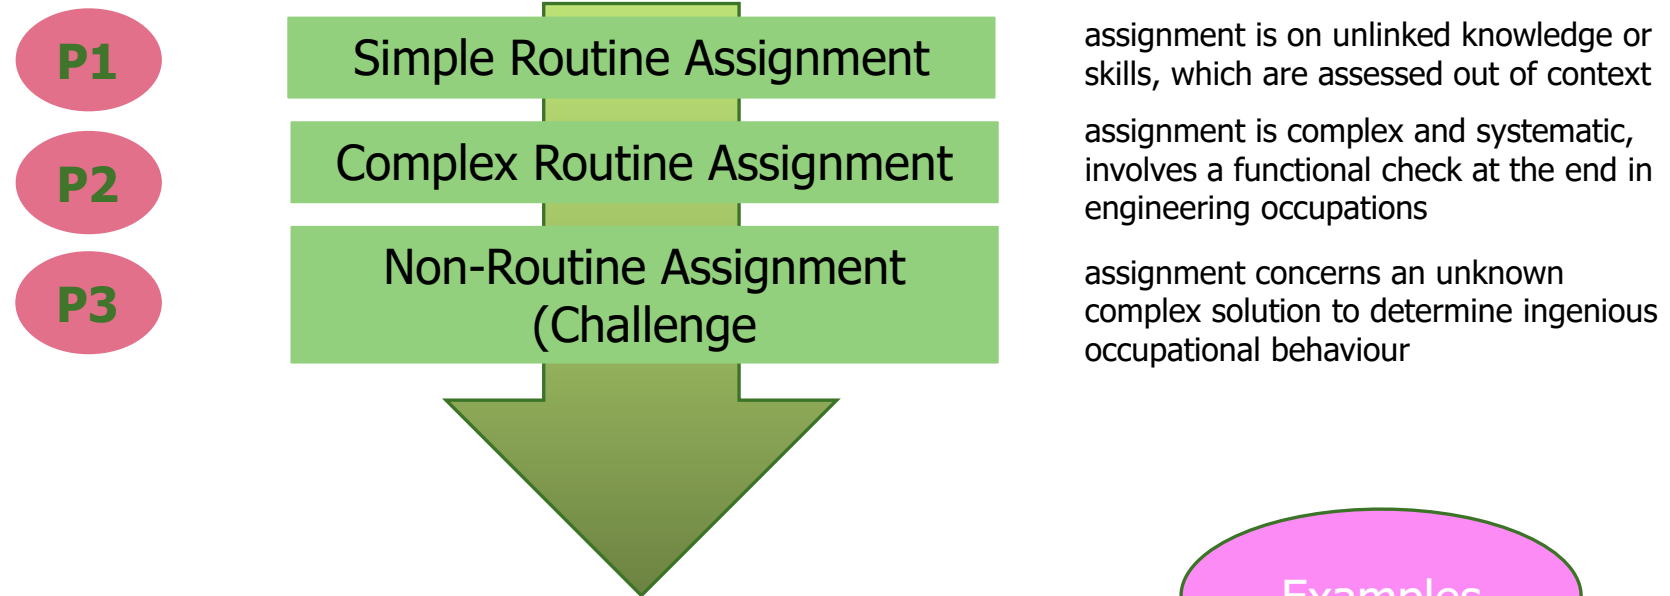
P1

Simple Routine Assignment

assignment is on unlinked knowledge or skills, which are assessed out of context

P2

Complex Routine Assignment

assignment is complex and systematic, involves a functional check at the end in engineering occupations

P3

Non-Routine Assignment (Challenge

assignment concerns an unknown complex solution to determine ingenious occupational behaviour

Examples